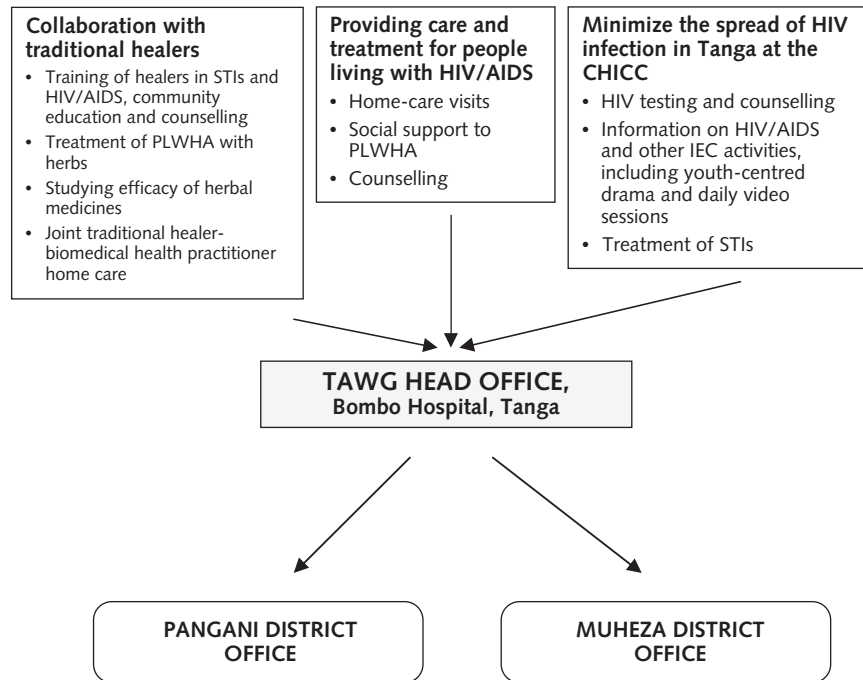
Collaboration with traditional healers
• Training of healers in STIs and HIV/AIDS, community education and counselling
• Treatment of PLWHA with herbs
• Studying efficacy of herbal medicines
• Joint traditional healer-biomedical health practitioner home care

Providing care and treatment for people living with HIV/AIDS
• Home-care visits
• Social support to PLWHA
• Counselling

Minimize the spread of HIV infection in Tanga at the CHICC
• HIV testing and counselling
• Information on HIV/AIDS and other IEC activities, including youth-centred drama and daily video sessions
• Treatment of STIs

TAWG HEAD OFFICE,
Bombo Hospital, Tanga

PANGANI DISTRICT OFFICE

MUHEZA DISTRICT OFFICE